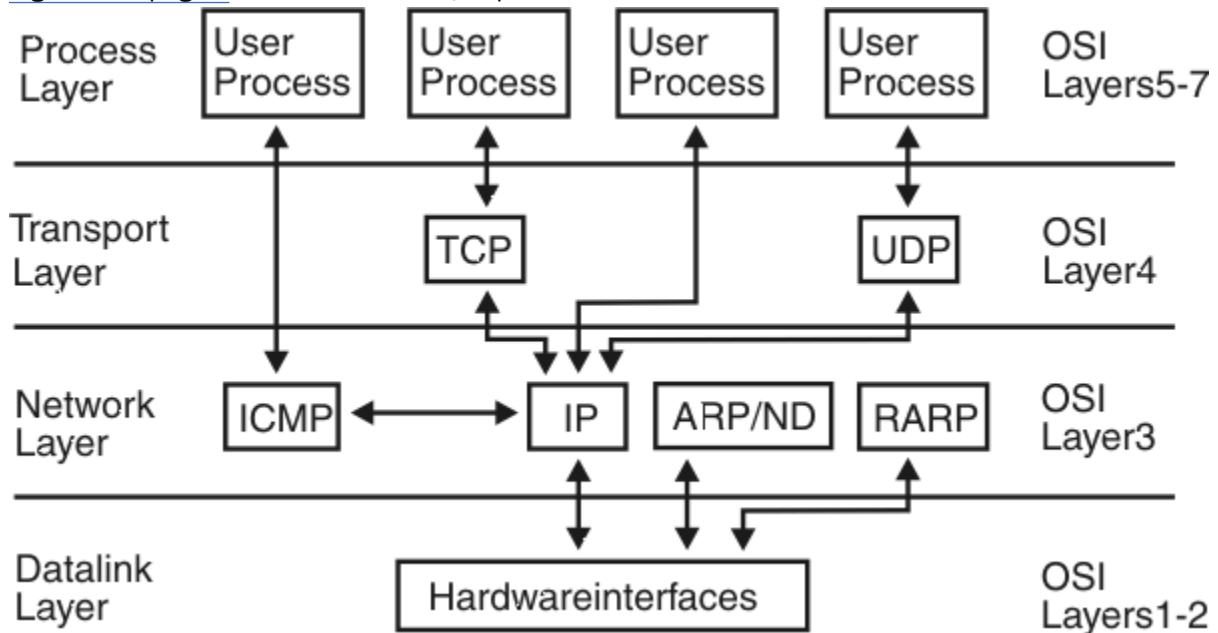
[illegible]

Process Layer

User Process

User Process

User Process

User Process

OSI Layers5-7

Transport Layer

TCP

UDP

OSI Layer4

Network Layer

ICMP

IP

ARP/ND

RARP

OSI Layer3

Datalink Layer

Hardwareinterfaces

OSI Layers1-2